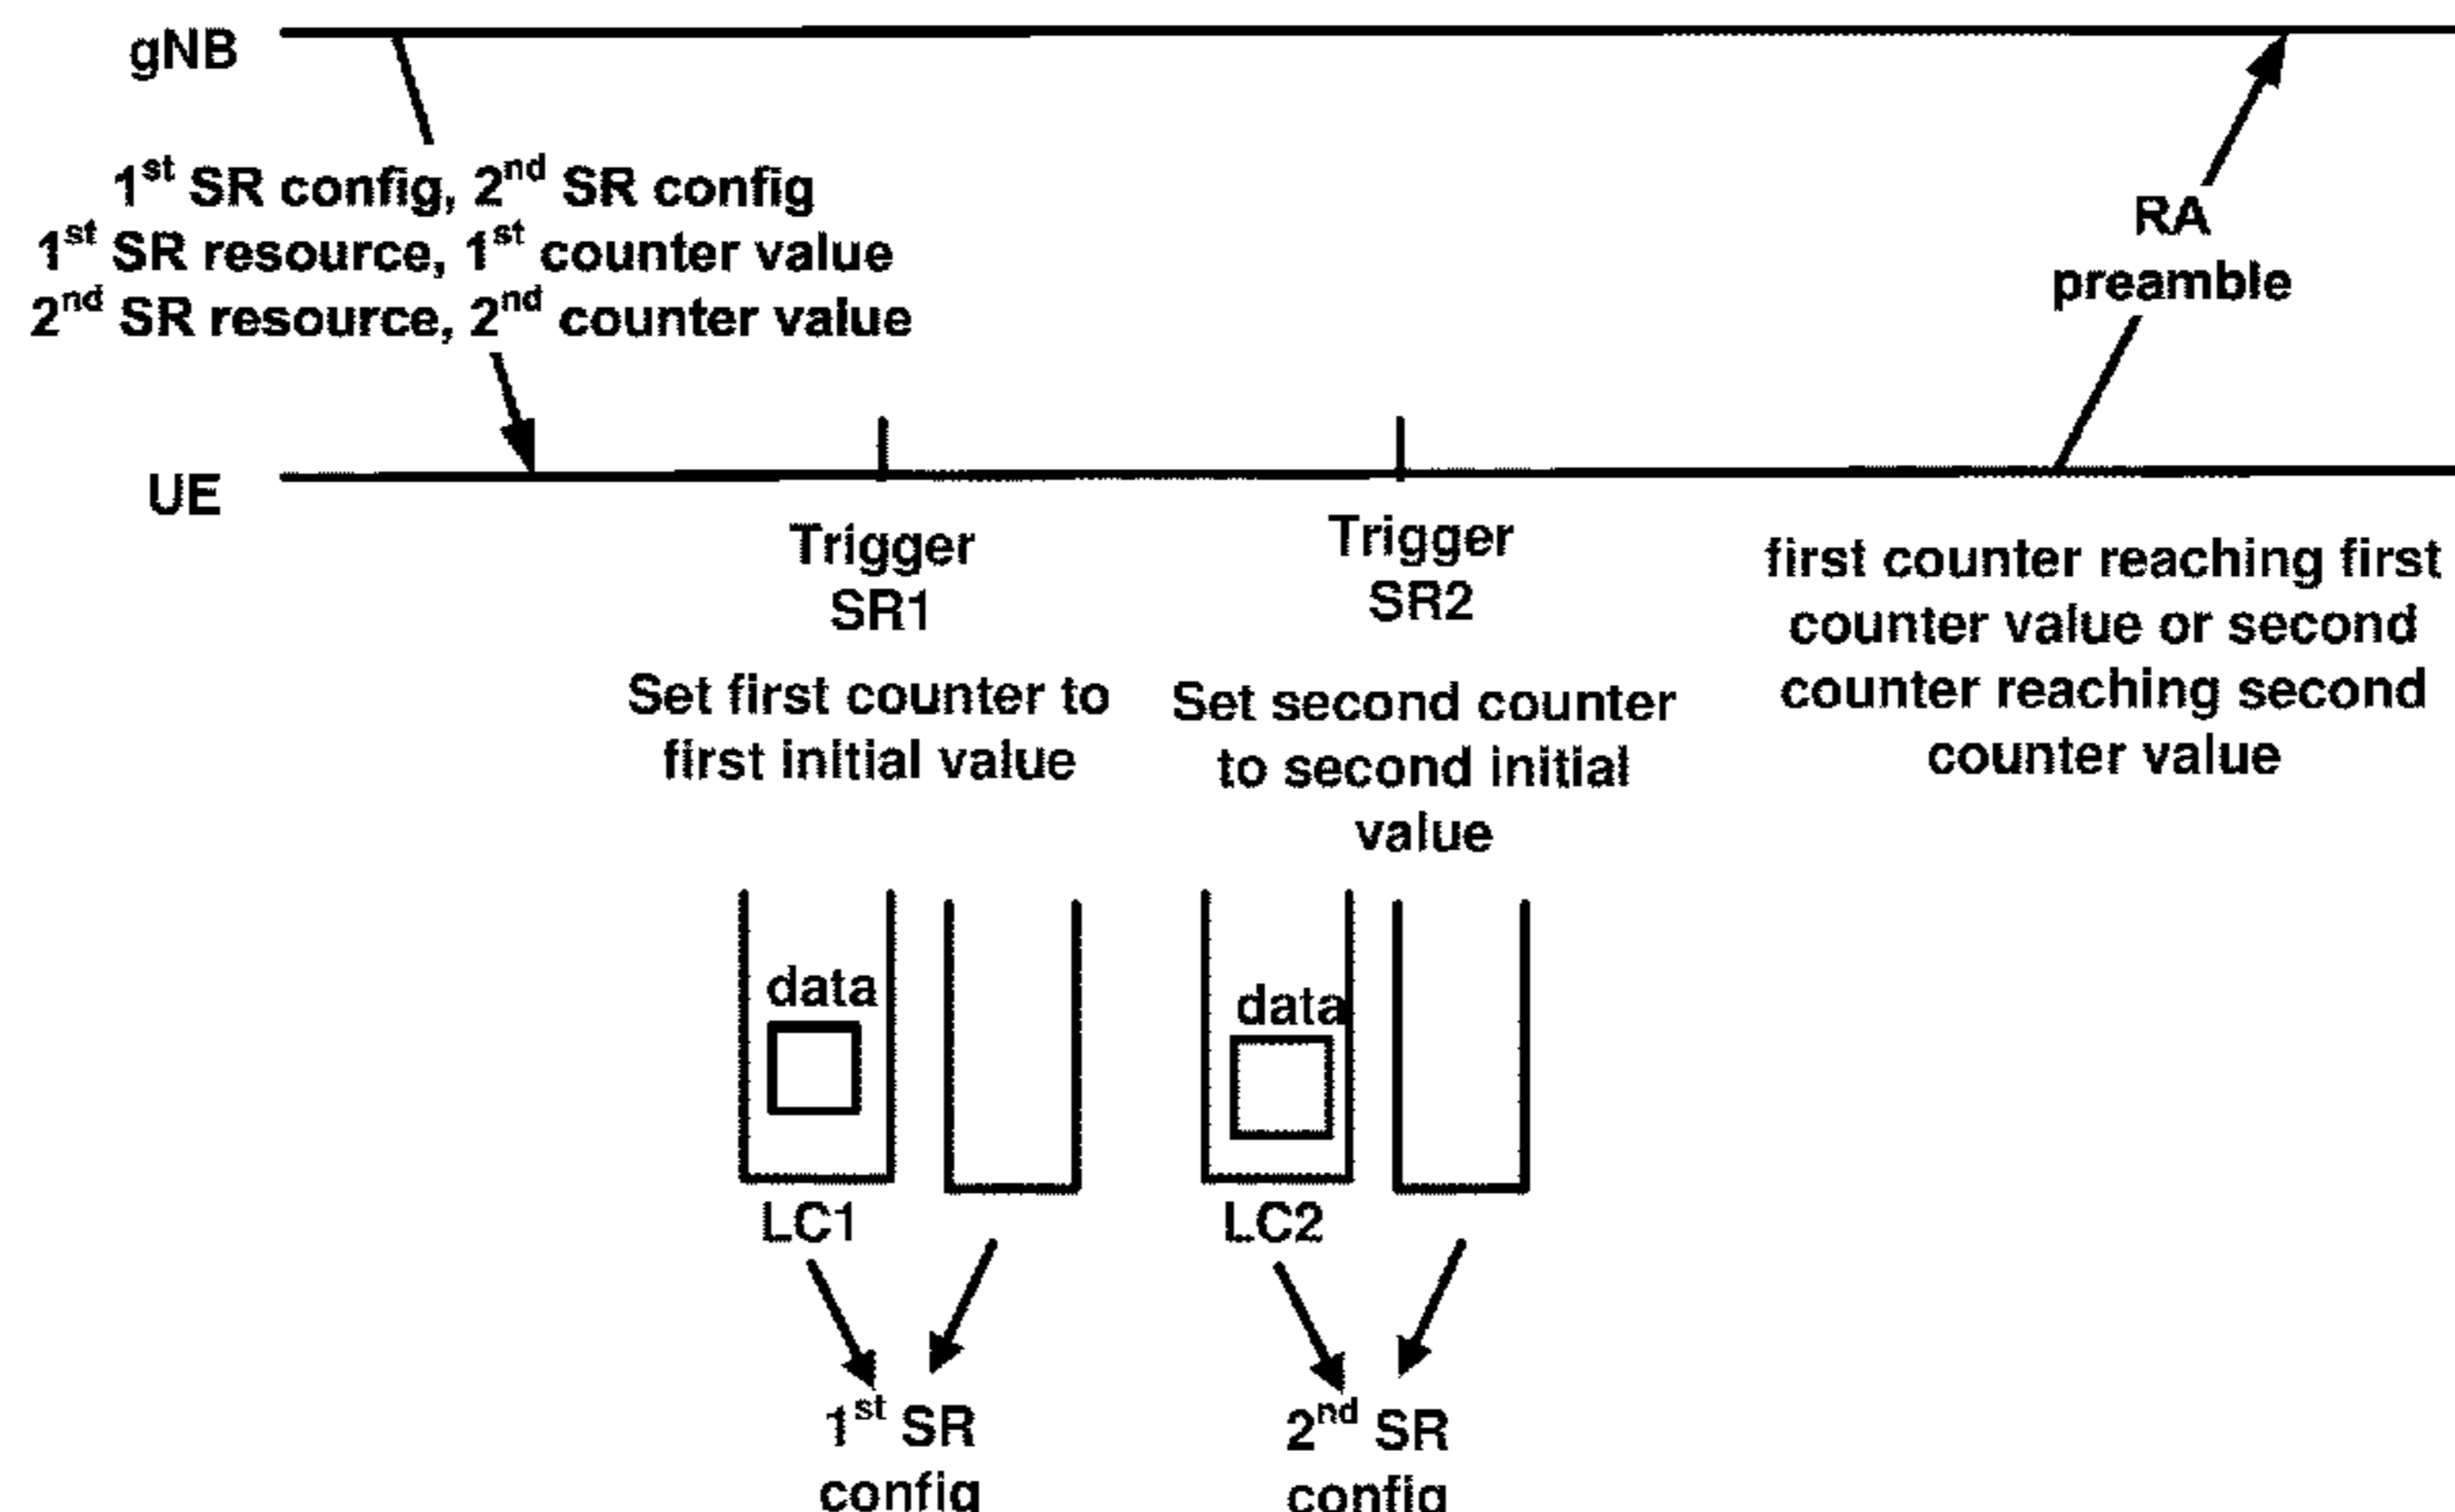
gNB

$1^{st}$ SR config, $2^{nd}$ SR config
$1^{st}$ SR resource, $1^{st}$ counter value
$2^{nd}$ SR resource, $2^{nd}$ counter value

RA preamble

UE

Trigger SR1

Set first counter to first initial value

Trigger SR2

Set second counter to second initial value

first counter reaching first counter value or second counter reaching second counter value

data

data

LC1

LC2

$1^{st}$ SR config

$2^{nd}$ SR config